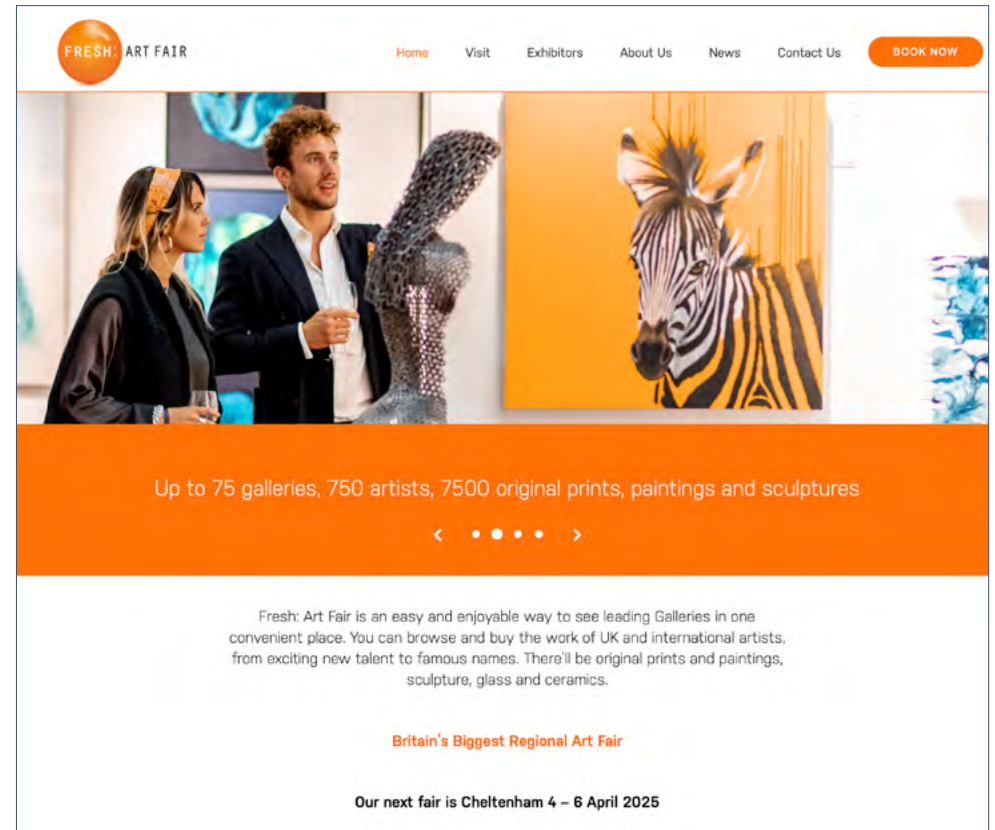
FRESH: ART FAIR

Home Visit Exhibitors About Us News Contact Us BOOK NOW

Up to 75 galleries, 750 artists, 7500 original prints, paintings and sculptures

Fresh: Art Fair is an easy and enjoyable way to see leading Galleries in one convenient place. You can browse and buy the work of UK and international artists, from exciting new talent to famous names. There'll be original prints and paintings, sculpture, glass and ceramics.

Britain's Biggest Regional Art Fair

Our next fair is Cheltenham 4 – 6 April 2025